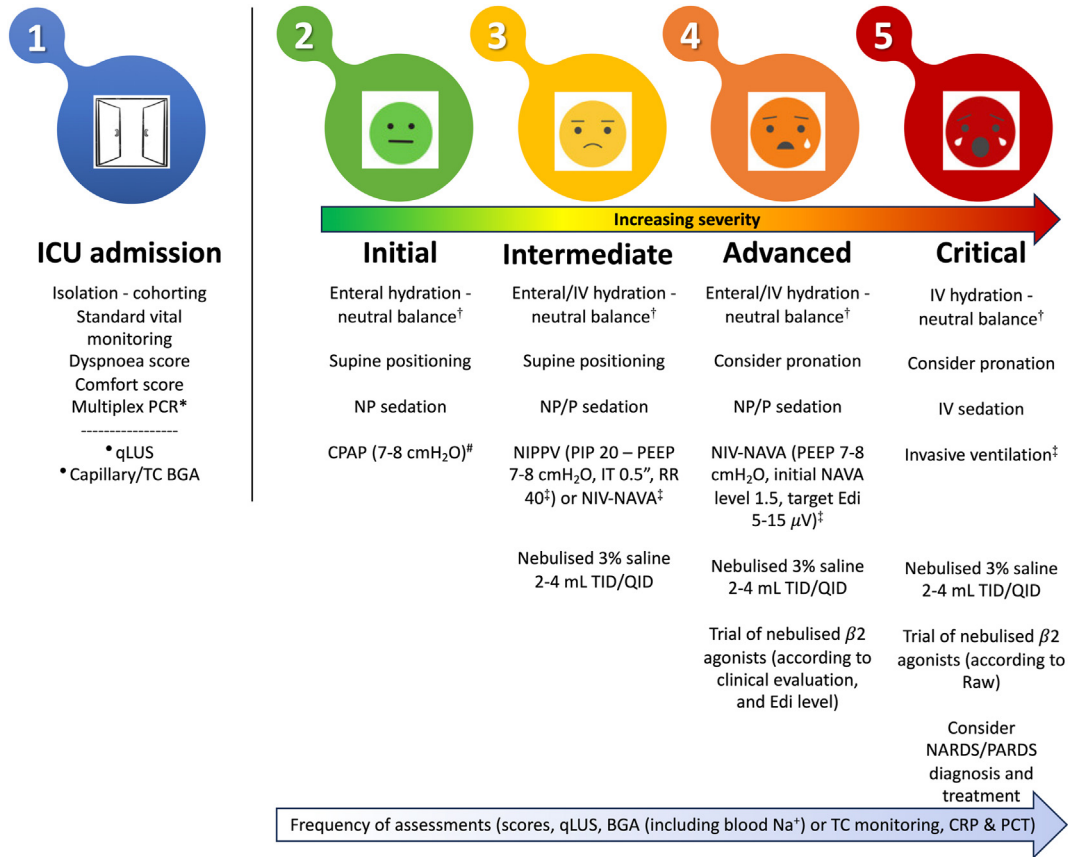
1

2

3

4

5

Increasing severity

ICU admission

Isolation - cohorting
Standard vital monitoring
Dyspnoea score
Comfort score
Multiplex PCR*
-----------------
• qLUS
• Capillary/TC BGA

Initial

Enteral hydration - neutral balance$^{\dagger}$

Supine positioning

NP sedation

CPAP (7-8 cmH$_2$O)$^{\#}$

Intermediate

Enteral/IV hydration - neutral balance$^{\dagger}$

Supine positioning

NP/P sedation

NIPPV (PIP 20 – PEEP 7-8 cmH$_2$O, IT 0.5", RR 40$^{\ddagger}$) or NIV-NAVA$^{\ddagger}$

Nebulised 3% saline 2-4 mL TID/QID

Advanced

Enteral/IV hydration - neutral balance$^{\dagger}$

Consider pronation

NP/P sedation

NIV-NAVA (PEEP 7-8 cmH$_2$O, initial NAVA level 1.5, target Edi 5-15 $\mu$V)$^{\ddagger}$

Nebulised 3% saline 2-4 mL TID/QID

Trial of nebulised $\beta$2 agonists (according to clinical evaluation, and Edi level)

Critical

IV hydration - neutral balance$^{\dagger}$

Consider pronation

IV sedation

Invasive ventilation$^{\ddagger}$

Nebulised 3% saline 2-4 mL TID/QID

Trial of nebulised $\beta$2 agonists (according to Raw)

Consider NARDS/PARDS diagnosis and treatment

Frequency of assessments (scores, qLUS, BGA (including blood Na$^+$) or TC monitoring, CRP & PCT)